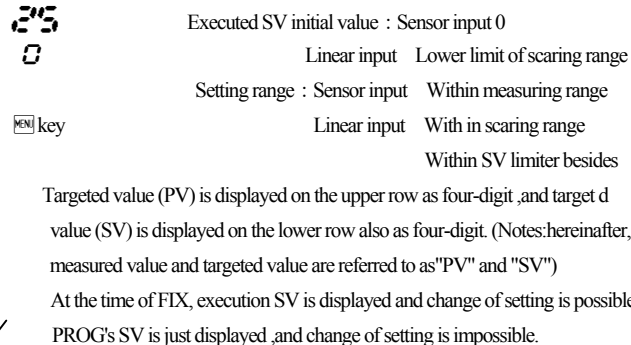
2ᴸS
0
Executed SV initial value : Sensor input 0
Linear input Lower limit of scaring range
Setting range : Sensor input Within measuring range
MENU key Linear input With in scaring range
Within SV limiter besides

Targeted value (PV) is displayed on the upper row as four-digit ,and target d value (SV) is displayed on the lower row also as four-digit. (Notes:hereinafter, measured value and targeted value are referred to as"PV" and "SV")
At the time of FIX, execution SV is displayed and change of setting is possible
PROG's SV is just displayed ,and change of setting is impossible.